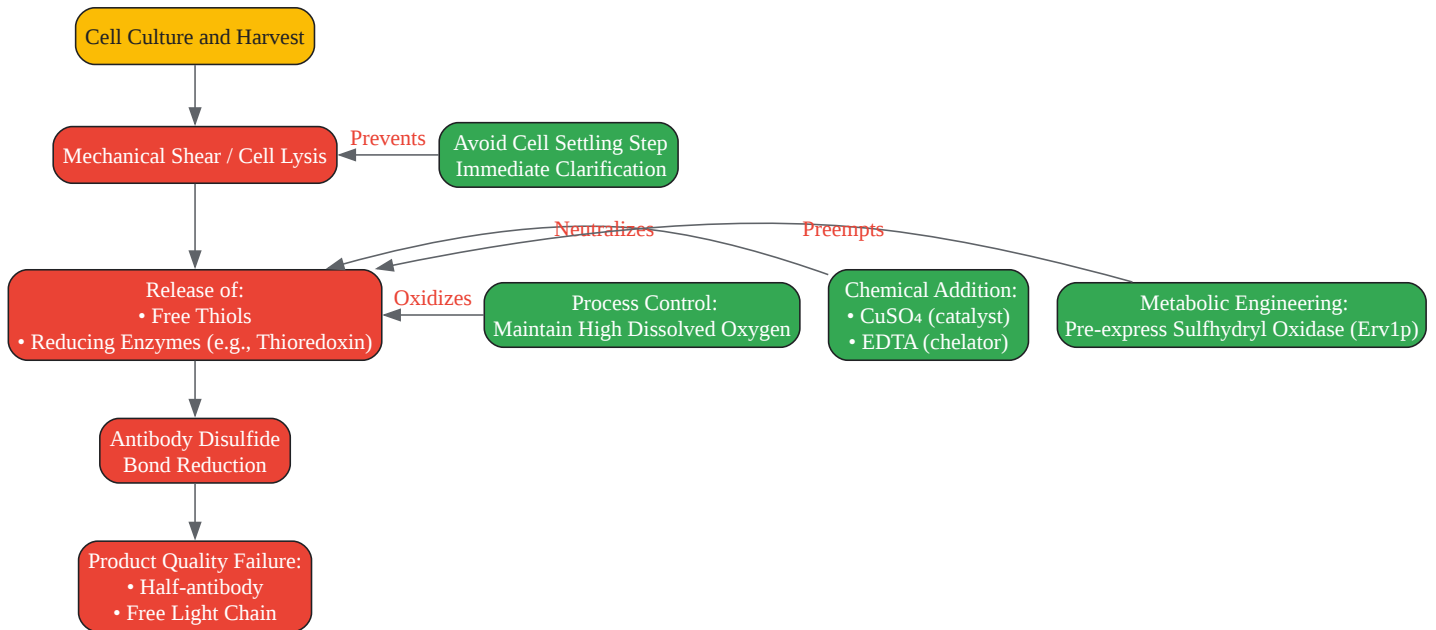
Cell Culture and Harvest

Mechanical Shear / Cell Lysis

Prevents

Avoid Cell Settling Step
Immediate Clarification

Neutralizes

Preempts

Release of:
• Free Thiols
• Reducing Enzymes (e.g., Thioredoxin)

Oxidizes

Process Control:
Maintain High Dissolved Oxygen

Chemical Addition:
• $CuSO_4$ (catalyst)
• EDTA (chelator)

Metabolic Engineering:
Pre-express Sulfhydryl Oxidase (Erv1p)

Antibody Disulfide
Bond Reduction

Product Quality Failure:
• Half-antibody
• Free Light Chain